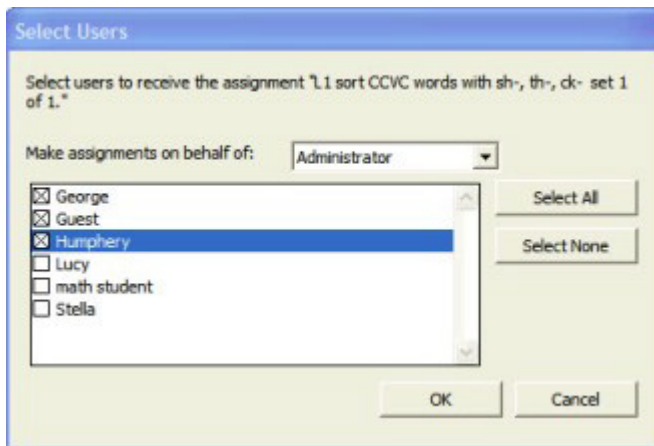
Select Users

Select users to receive the assignment "L1 sort CCVC words with sh-, th-, ck- set 1 of 1."

Make assignments on behalf of: Administrator

☒ George
☒ Guest
☒ Humphery
☐ Lucy
☐ math student
☐ Stella

Select All

Select None

OK

Cancel